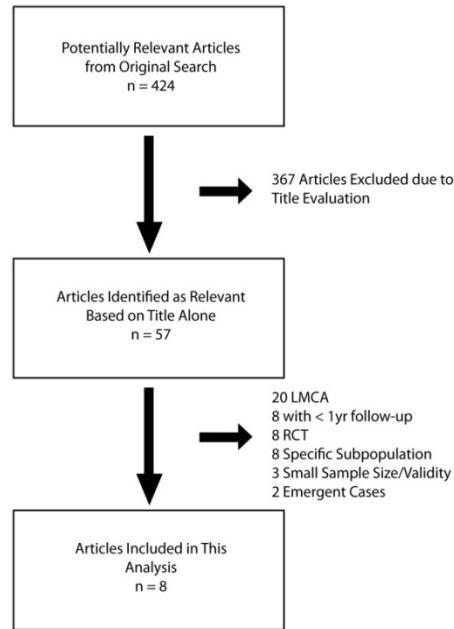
Potentially Relevant Articles from Original Search
n = 424

367 Articles Excluded due to Title Evaluation

Articles Identified as Relevant Based on Title Alone
n = 57

20 LMCA
8 with < 1yr follow-up
8 RCT
8 Specific Subpopulation
3 Small Sample Size/Validity
2 Emergent Cases

Articles Included in This Analysis
n = 8